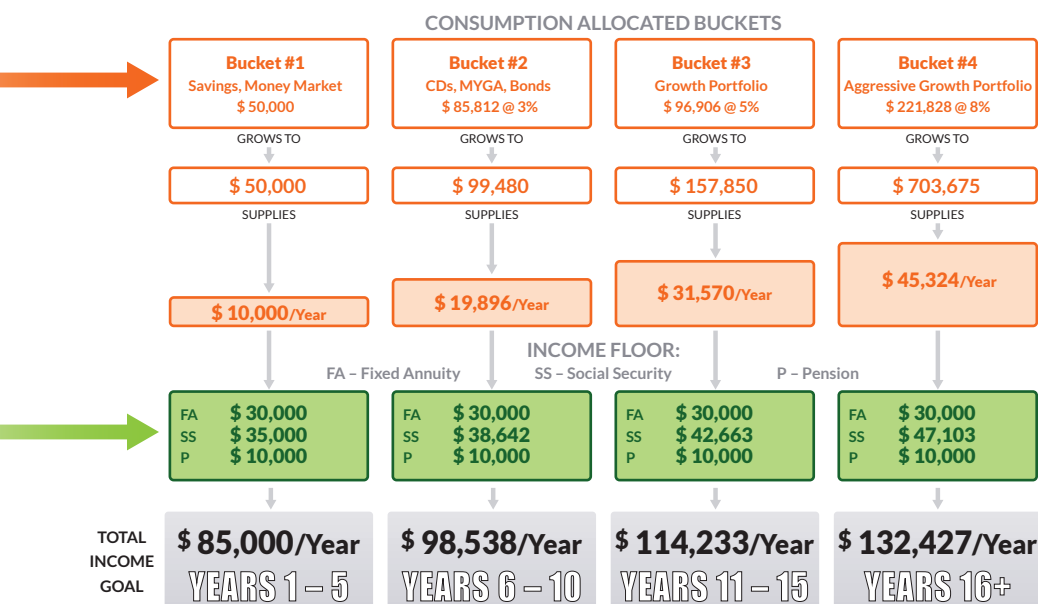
CONSUMPTION ALLOCATED BUCKETS

| Bucket #1 | Bucket #2 | Bucket #3 | Bucket #4 |
|---|---|---|---|
| Savings, Money Market \$ 50,000 | CDs, MYGA, Bonds \$ 85,812 @ 3% | Growth Portfolio \$ 96,906 @ 5% | Aggressive Growth Portfolio \$ 221,828 @ 8% |
| GROWS TO | GROWS TO | GROWS TO | GROWS TO |
| \$ 50,000 | \$ 99,480 | \$ 157,850 | \$ 703,675 |
| SUPPLIES | SUPPLIES | SUPPLIES | SUPPLIES |
| \$ 10,000/Year | \$ 19,896/Year | \$ 31,570/Year | \$ 45,324/Year |

INCOME FLOOR:
FA – Fixed Annuity SS – Social Security P – Pension

| | | | |
|---|---|---|---|
| FA \$ 30,000 SS \$ 35,000 P \$ 10,000 | FA \$ 30,000 SS \$ 38,642 P \$ 10,000 | FA \$ 30,000 SS \$ 42,663 P \$ 10,000 | FA \$ 30,000 SS \$ 47,103 P \$ 10,000 |

TOTAL INCOME GOAL

| | | | |
|---|---|---|---|
| \$ 85,000/Year | \$ 98,538/Year | \$ 114,233/Year | \$ 132,427/Year |
| YEARS 1 – 5 | YEARS 6 – 10 | YEARS 11 – 15 | YEARS 16+ |